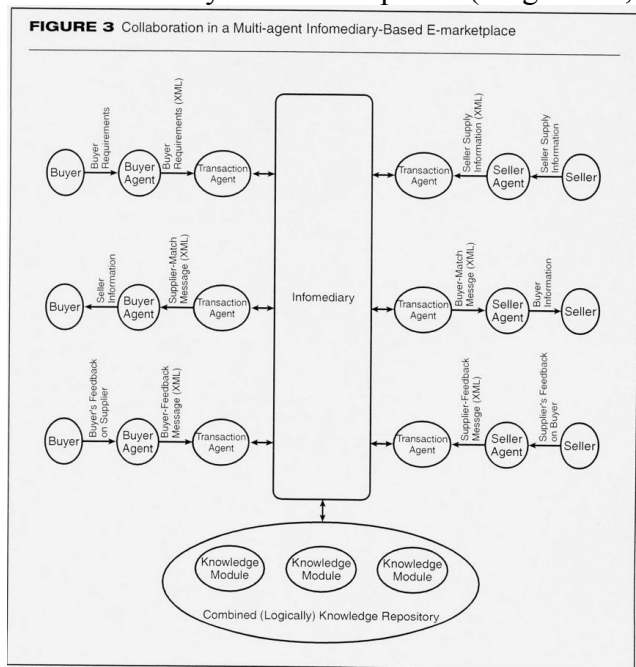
FIGURE 3 Collaboration in a Multi-agent Infomediary-Based E-marketplace

Buyer
Buyer Requirements
Buyer Agent
Buyer Requirements (XML)
Transaction Agent

Infomediary

Transaction Agent
Seller Supply Information (XML)
Seller Agent
Seller Supply Information
Seller

Buyer
Seller Information
Buyer Agent
Supplier-Match Message (XML)
Transaction Agent

Transaction Agent
Buyer-Match Messge (XML)
Seller Agent
Buyer Information
Seller

Buyer
Buyer's Feedback on Supplier
Buyer Agent
Buyer-Feedback Message (XML)
Transaction Agent

Transaction Agent
Supplier-Feedback Messge (XML)
Seller Agent
Supplier's Feedback on Buyer
Seller

Knowledge Module
Knowledge Module
Knowledge Module
Combined (Logically) Knowledge Repository